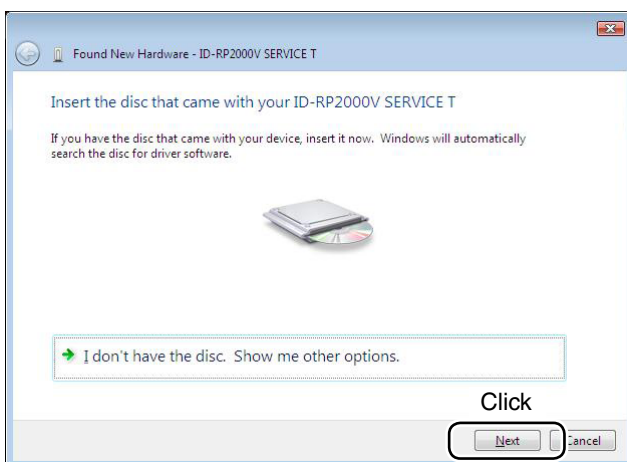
Found New Hardware - ID-RP2000V SERVICE T

Insert the disc that came with your ID-RP2000V SERVICE T

If you have the disc that came with your device, insert it now. Windows will automatically search the disc for driver software.

I don't have the disc. Show me other options.

Click

Next

Cancel